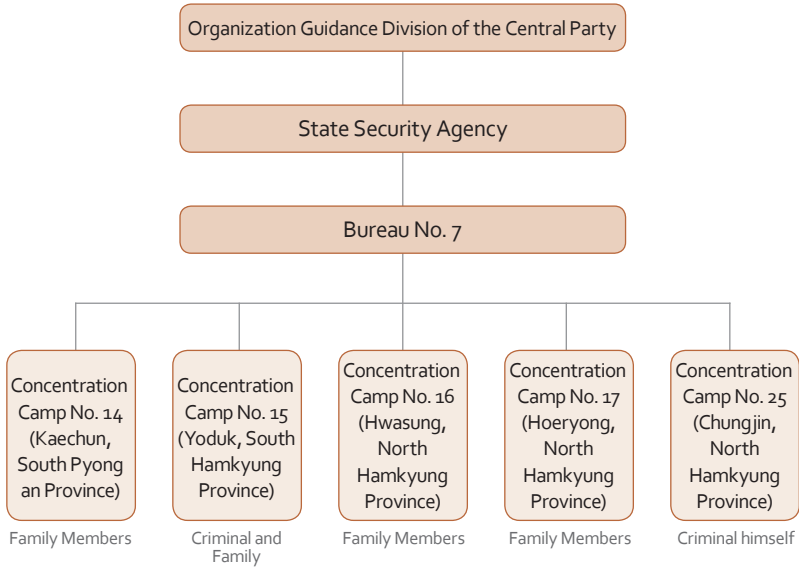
Organization Guidance Division of the Central Party

State Security Agency

Bureau No. 7

Concentration Camp No. 14 (Kaechun, South Pyong an Province)

Family Members

Concentration Camp No. 15 (Yoduk, South Hamkyung Province)

Criminal and Family

Concentration Camp No. 16 (Hwasung, North Hamkyung Province)

Family Members

Concentration Camp No. 17 (Hoeryong, North Hamkyung Province)

Family Members

Concentration Camp No. 25 (Chungjin, North Hamkyung Province)

Criminal himself